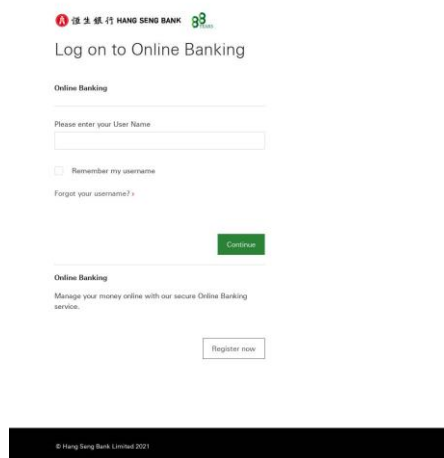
恒生銀行 HANG SENG BANK 88

Log on to Online Banking

Online Banking

Please enter your User Name

Remember my username

Forgot your username? ›

Continue

Online Banking

Manage your money online with our secure Online Banking service.

Register now

© Hang Seng Bank Limited 2021